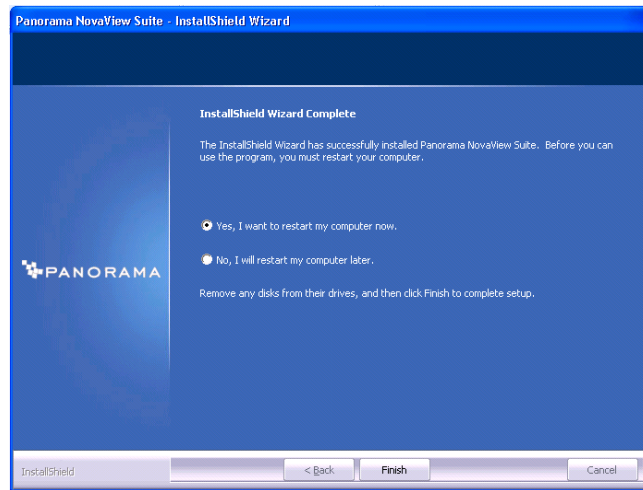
Panorama NovaView Suite - InstallShield Wizard

PANORAMA

InstallShield Wizard Complete

The InstallShield Wizard has successfully installed Panorama NovaView Suite. Before you can use the program, you must restart your computer.

Yes, I want to restart my computer now.

No, I will restart my computer later.

Remove any disks from their drives, and then click Finish to complete setup.

InstallShield

< Back

Finish

Cancel